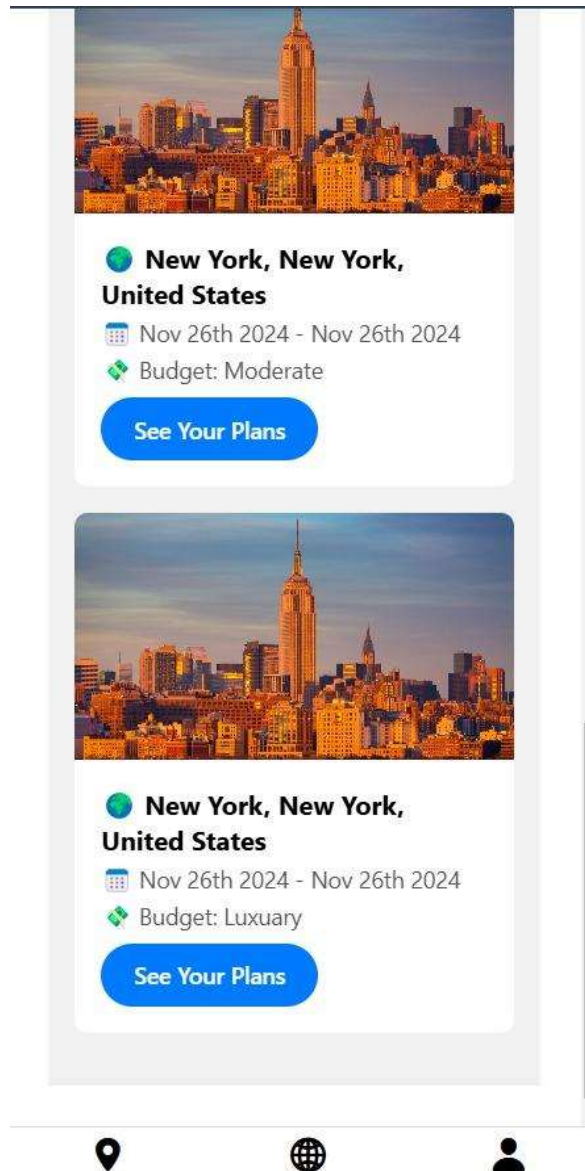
🌍 New York, New York, United States

Nov 26th 2024 - Nov 26th 2024

Budget: Moderate

See Your Plans

🌍 New York, New York, United States

Nov 26th 2024 - Nov 26th 2024

Budget: Luxuary

See Your Plans